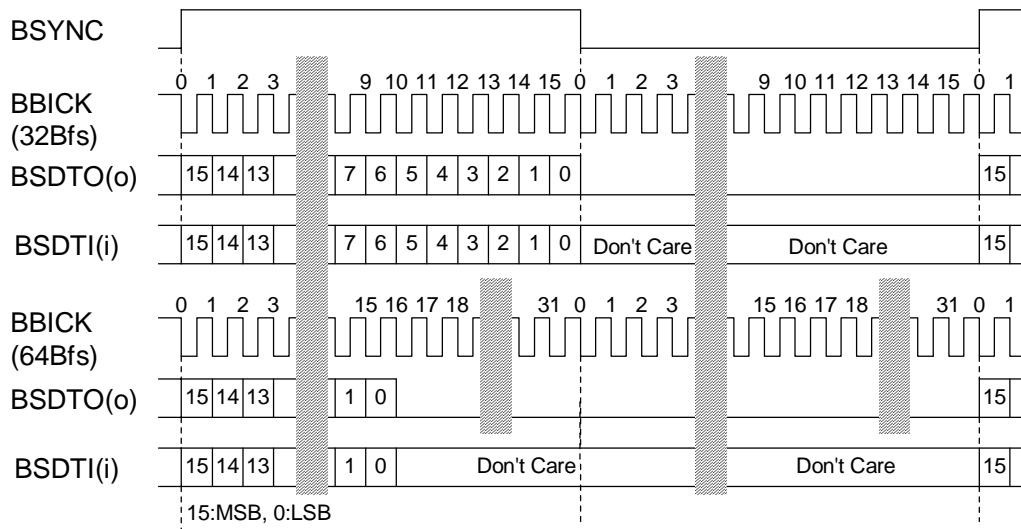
BSYNC

0 1 2 3 9 10 11 12 13 14 15 0 1 2 3 9 10 11 12 13 14 15 0 1

BBICK (32Bfs)

BSDTO(o) 15 14 13 7 6 5 4 3 2 1 0 15

BSDTI(i) 15 14 13 7 6 5 4 3 2 1 0 Don't Care Don't Care 15

0 1 2 3 15 16 17 18 31 0 1 2 3 15 16 17 18 31 0 1

BBICK (64Bfs)

BSDTO(o) 15 14 13 1 0 15

BSDTI(i) 15 14 13 1 0 Don't Care Don't Care 15

15:MSB, 0:LSB